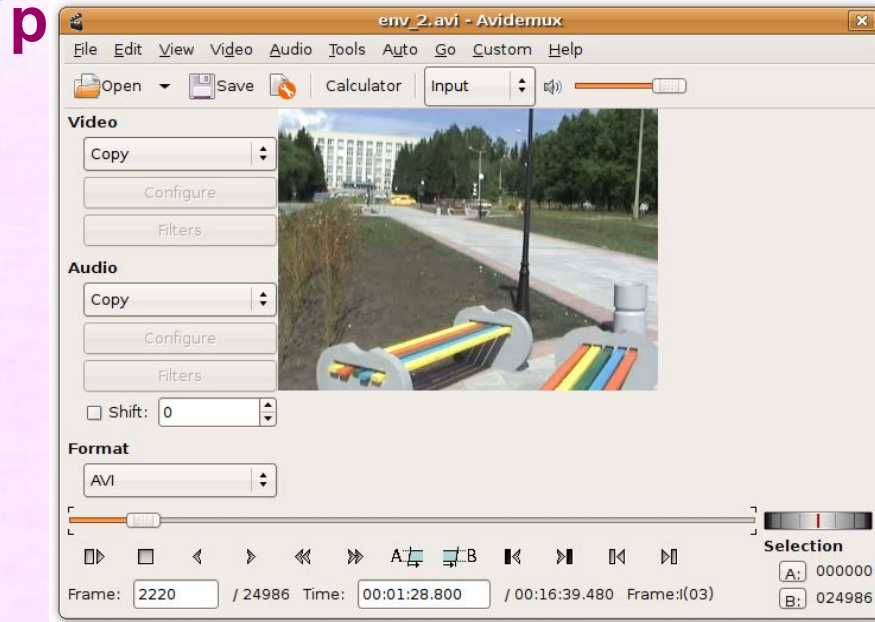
p

env_2.avi - Avidemux

File Edit View Video Audio Tools Auto Go Custom Help

Open Save Calculator Input

Video
Copy
Configure
Filters

Audio
Copy
Configure
Filters
Shift: 0

Format
AVI

A: B:

Selection
A: 000000
B: 024986

Frame: 2220 / 24986 Time: 00:01:28.800 / 00:16:39.480 Frame:I(03)